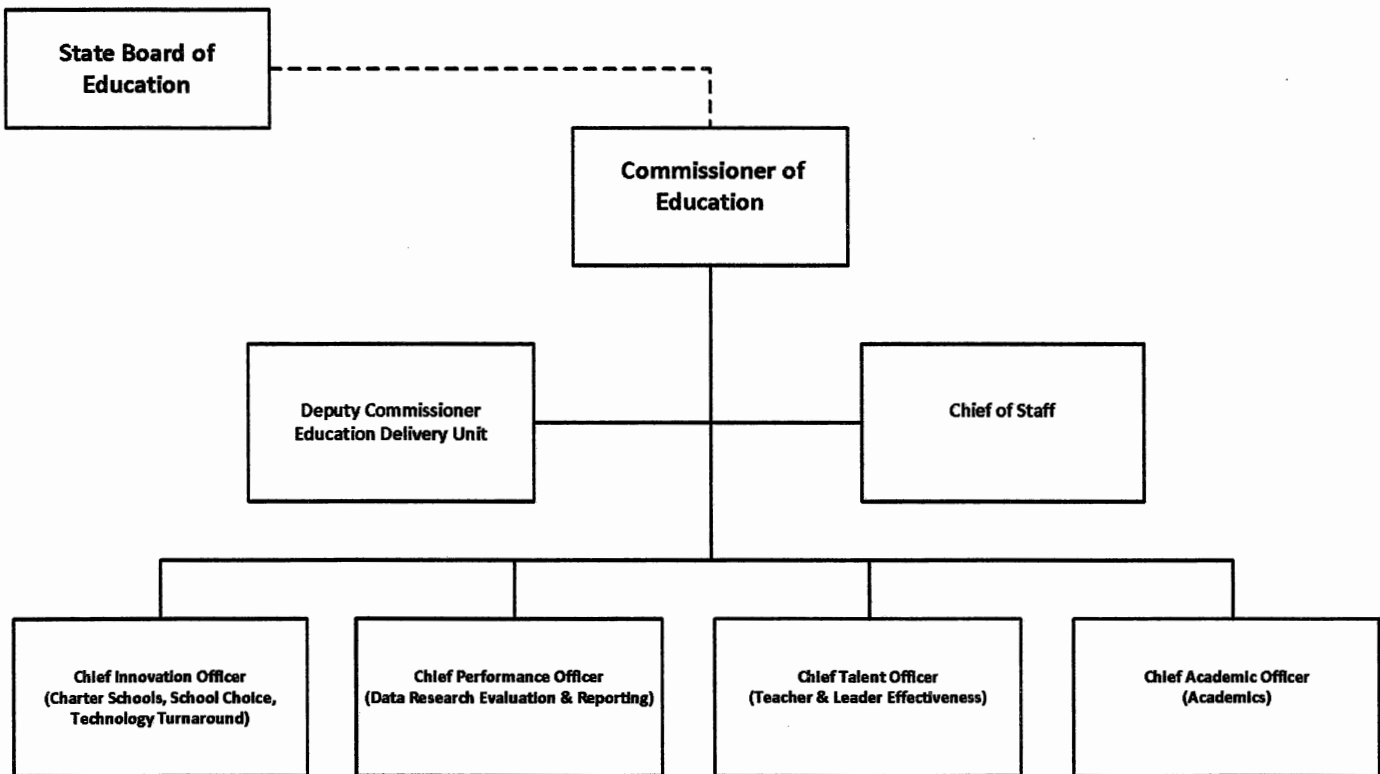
State Board of Education

Commissioner of Education

Deputy Commissioner
Education Delivery Unit

Chief of Staff

Chief Innovation Officer
(Charter Schools, School Choice, Technology Turnaround)

Chief Performance Officer
(Data Research Evaluation & Reporting)

Chief Talent Officer
(Teacher & Leader Effectiveness)

Chief Academic Officer
(Academics)